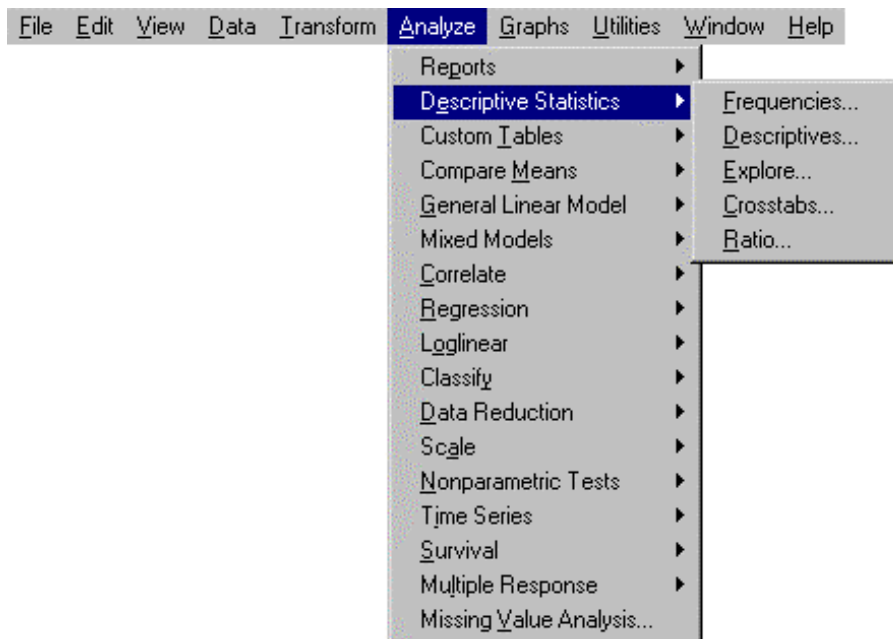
File Edit View Data Transform Analyze Graphs Utilities Window Help

Reports
Descriptive Statistics
Custom Tables
Compare Means
General Linear Model
Mixed Models
Correlate
Regression
Loglinear
Classify
Data Reduction
Scale
Nonparametric Tests
Time Series
Survival
Multiple Response
Missing Value Analysis...

Frequencies...
Descriptives...
Explore...
Crosstabs...
Ratio...